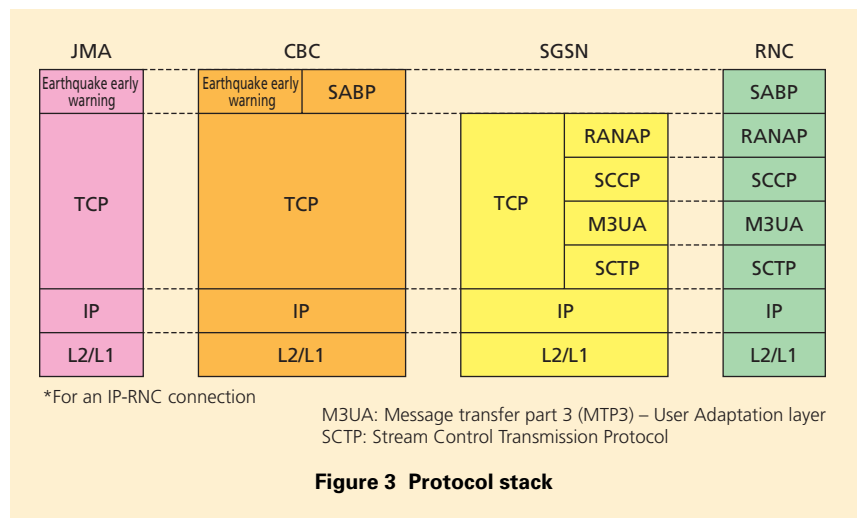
JMA

CBC

SGSN

RNC

Earthquake early warning

Earthquake early warning

SABP

SABP

TCP

TCP

TCP

RANAP

RANAP

SCCP

SCCP

M3UA

M3UA

SCTP

SCTP

IP

IP

IP

IP

L2/L1

L2/L1

L2/L1

L2/L1

*For an IP-RNC connection

M3UA: Message transfer part 3 (MTP3) – User Adaptation layer
SCTP: Stream Control Transmission Protocol

Figure 3 Protocol stack